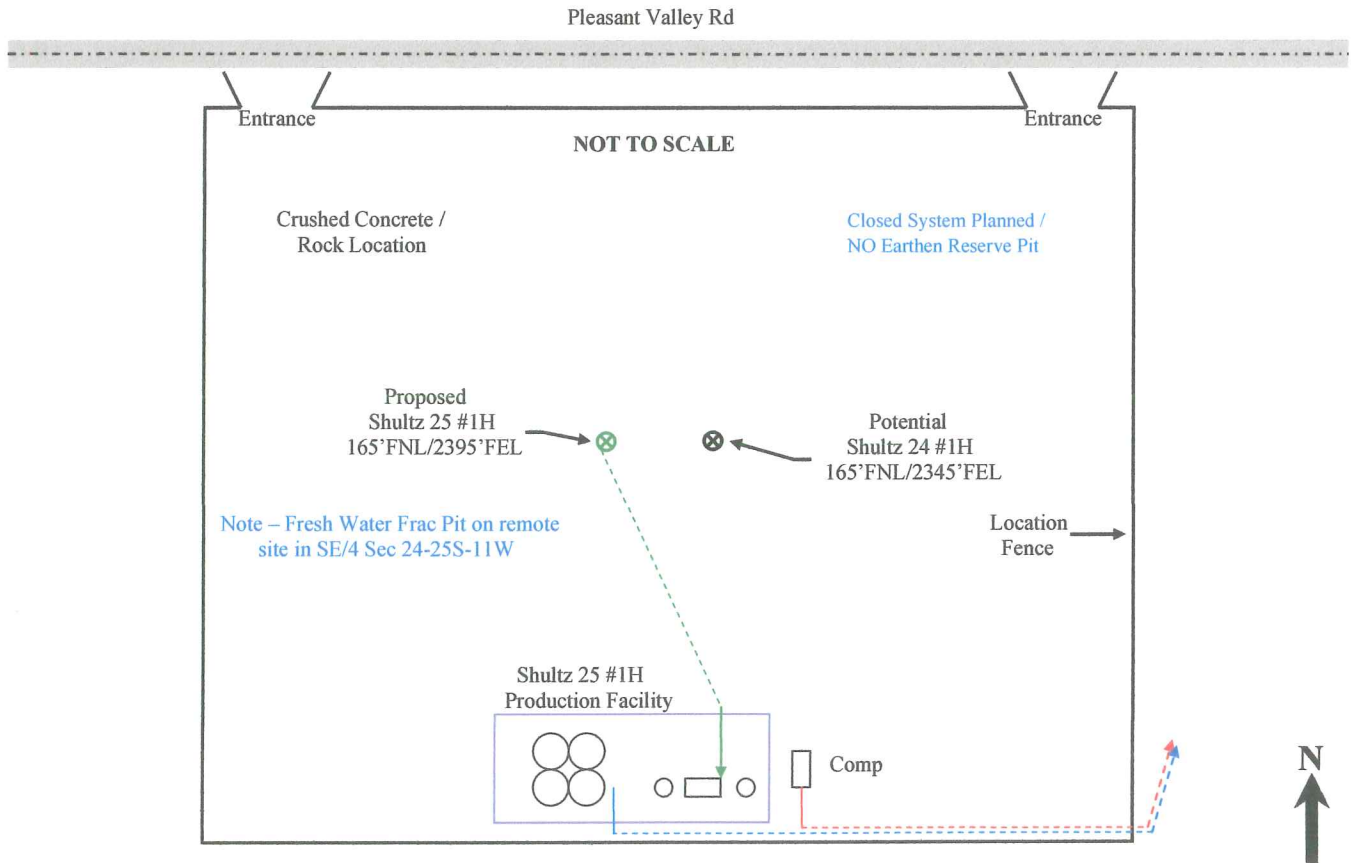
Pleasant Valley Rd

Entrance

Entrance

NOT TO SCALE

Crushed Concrete / Rock Location

Closed System Planned / NO Earthen Reserve Pit

Proposed Shultz 25 #1H 165'FNL/2395'FEL

Potential Shultz 24 #1H 165'FNL/2345'FEL

Note – Fresh Water Frac Pit on remote site in SE/4 Sec 24-25S-11W

Location Fence

Shultz 25 #1H Production Facility

Comp

N